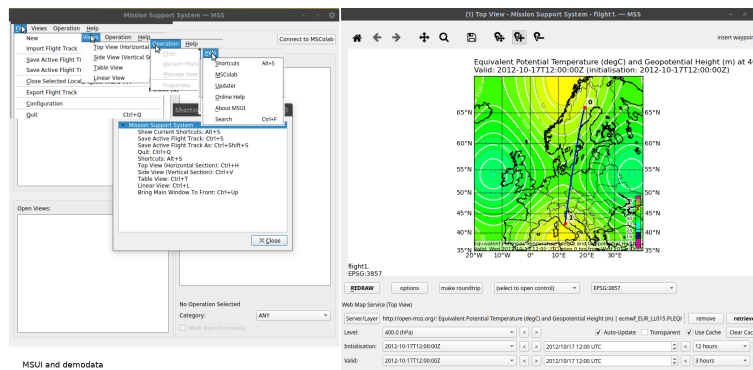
Mission Support System — MSS

File Views Operation Help

New
Import Flight Track
Save Active Flight Track
Save Active Flight Track As
Close Selected Local Flight Track
Export Flight Track
Configuration
Quit Ctrl+Q

Views Operation Help
Top View (Horizontal Section)
Side View (Vertical Section)
Table View
Linear View

Operation Help
Chat
Version History
Manage Users
Properties

Help
Shortcuts Alt+S
MSColab
Updater
Online Help
About MSUI
Search Ctrl+F

Connect to MSColab

Mission Support System
Show Current Shortcuts: Alt+S
Save Active Flight Track: Ctrl+S
Save Active Flight Track As: Ctrl+Shift+S
Quit: Ctrl+Q
Shortcuts: Alt+S
Top View (Horizontal Section): Ctrl+H
Side View (Vertical Section): Ctrl+V
Table View: Ctrl+T
Linear View: Ctrl+L
Bring Main Window To Front: Ctrl+Up

Close

Open Views:

No Operation Selected
Category: ANY
Work Asynchronously

MSUI and demodata

(1) Top View - Mission Support System - flight1. — MSS

inset waypoint

Equivalent Potential Temperature (degC) and Geopotential Height (m) at 40
Valid: 2012-10-17T12:00:00Z (initialisation: 2012-10-17T12:00:00Z)

65°N
60°N
55°N
50°N
45°N
40°N
35°N
65°N
60°N
55°N
50°N
45°N
40°N
35°N
20°W 10°W 0° 10°E 20°E 30°E

flight1.
EPSG:3857

REDRAW options make roundtrip (select to open control) EPSG:3857

Web Map Service (Top View)
Server/Layer http://open-mss.org/: Equivalent Potential Temperature (degC) and Geopotential Height (m) | ecmwf_EUR_LL015.PLEQ remove retrieve
Level: 400.0 (hPa) < > Auto-Update Transparent Use Cache Clear Cac
Initialisation: 2012-10-17T12:00:00Z < > 2012/10/17 12:00 UTC < > 12 hours
Valid: 2012-10-17T12:00:00Z < > 2012/10/17 12:00 UTC < > 3 hours